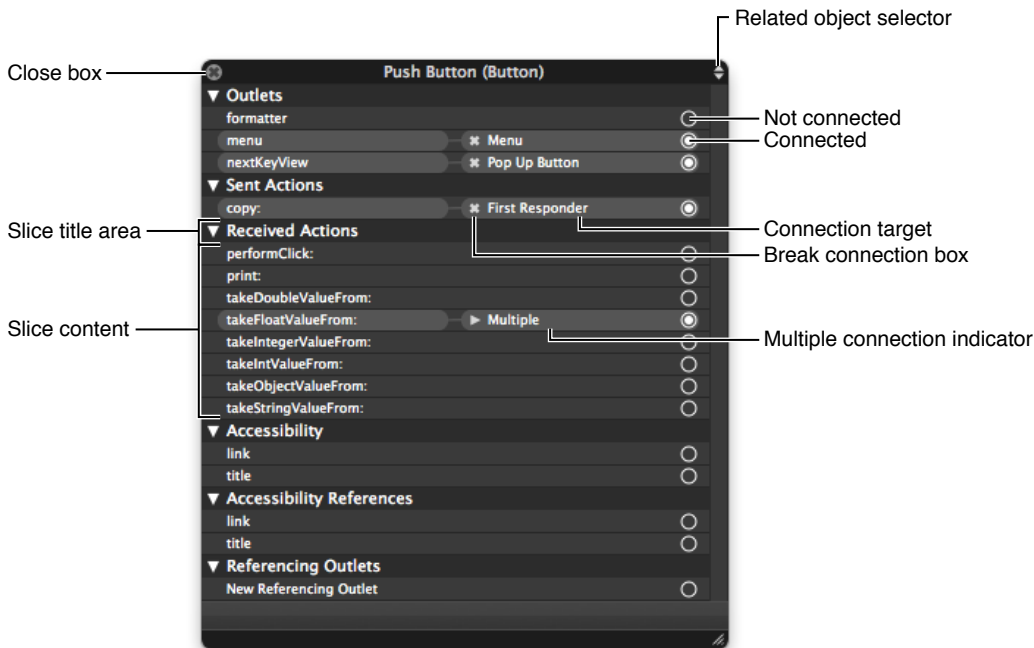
Related object selector

Close box

Push Button (Button)

▼ Outlets

formatter

Not connected

menu

✖ Menu

Connected

nextKeyView

✖ Pop Up Button

▼ Sent Actions

copy:

✖ First Responder

Connection target

Slice title area

▼ Received Actions

Break connection box

performClick:

print:

takeDoubleValueFrom:

Slice content

takeFloatValueFrom:

▶ Multiple

Multiple connection indicator

takeIntegerValueFrom:

takeIntValueFrom:

takeObjectValueFrom:

takeStringValueFrom:

▼ Accessibility

link

title

▼ Accessibility References

link

title

▼ Referencing Outlets

New Referencing Outlet